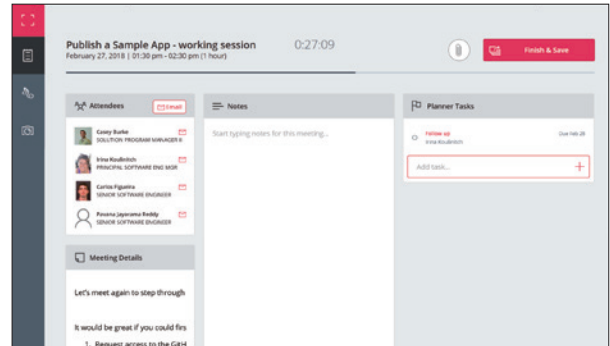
Publish a Sample App - working session
February 27, 2018 | 01:30 pm - 02:30 pm (1 hour)

0:27:09

Finish & Save

Attendees

Email

Casey Burke
SOLUTION PROGRAM MANAGER II

Irina Koulinitch
PRINCIPAL SOFTWARE ENG MGR

Carlisa Figueira
SENIOR SOFTWARE ENGINEER

Pavana Jayarama Reddy
SENIOR SOFTWARE ENGINEER

Notes

Start typing notes for this meeting...

Planner Tasks

Follow up
Irina Koulinitch

Due Feb 28

Add task...

Meeting Details

Let's meet again to step through

It would be great if you could firs

1. Request access to the GitH